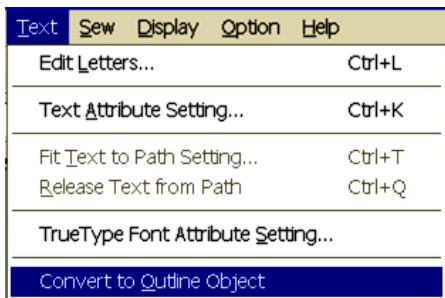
Text Sew Display Option Help

Edit Letters... Ctrl+L

Text Attribute Setting... Ctrl+K

Fit Text to Path Setting... Ctrl+T

Release Text from Path Ctrl+Q

TrueType Font Attribute Setting...

Convert to Outline Object